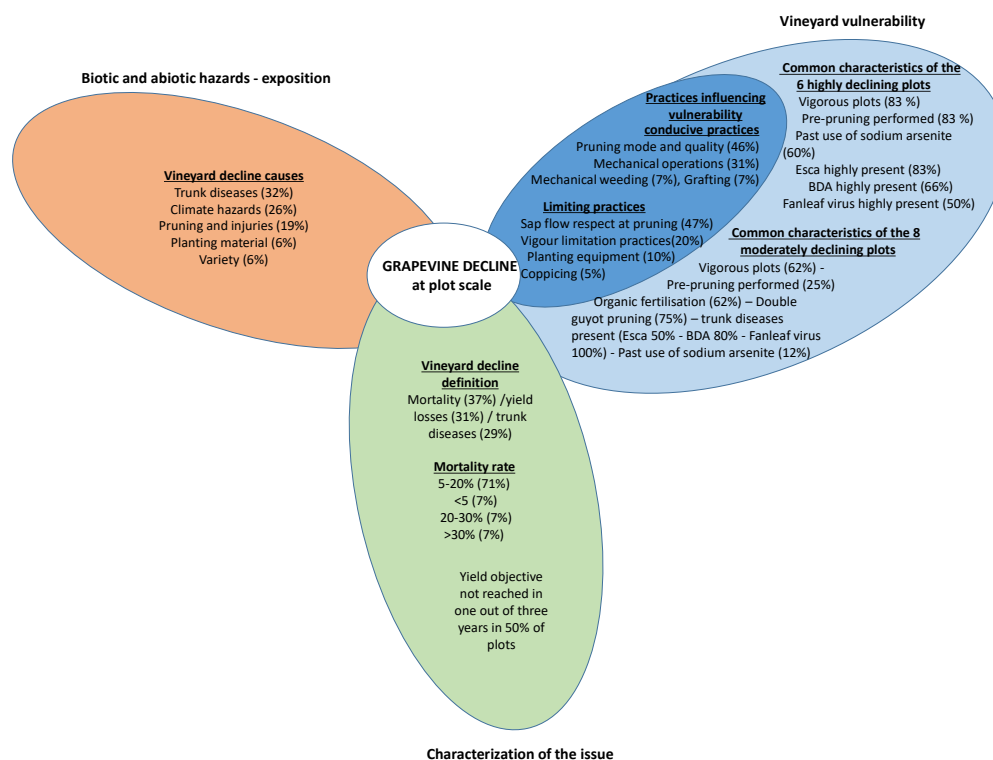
Vineyard vulnerability

Biotic and abiotic hazards - exposition

Vineyard decline causes
Trunk diseases (32%)
Climate hazards (26%)
Pruning and injuries (19%)
Planting material (6%)
Variety (6%)

GRAPEVINE DECLINE at plot scale

Practices influencing vulnerability conducive practices
Pruning mode and quality (46%)
Mechanical operations (31%)
Mechanical weeding (7%), Grafting (7%)

Limiting practices
Sap flow respect at pruning (47%)
Vigour limitation practices(20%)
Planting equipment (10%)
Coppicing (5%)

Common characteristics of the 6 highly declining plots
Vigorous plots (83 %)
Pre-pruning performed (83 %)
Past use of sodium arsenite (60%)
Esca highly present (83%)
BDA highly present (66%)
Fanleaf virus highly present (50%)

Common characteristics of the 8 moderately declining plots
Vigorous plots (62%) - Pre-pruning performed (25%)
Organic fertilisation (62%) – Double guyot pruning (75%) – trunk diseases present (Esca 50% - BDA 80% - Fanleaf virus 100%) - Past use of sodium arsenite (12%)

Vineyard decline definition
Mortality (37%) /yield losses (31%) / trunk diseases (29%)

Mortality rate
5-20% (71%)
<5 (7%)
20-30% (7%)
>30% (7%)

Yield objective not reached in one out of three years in 50% of plots

Characterization of the issue